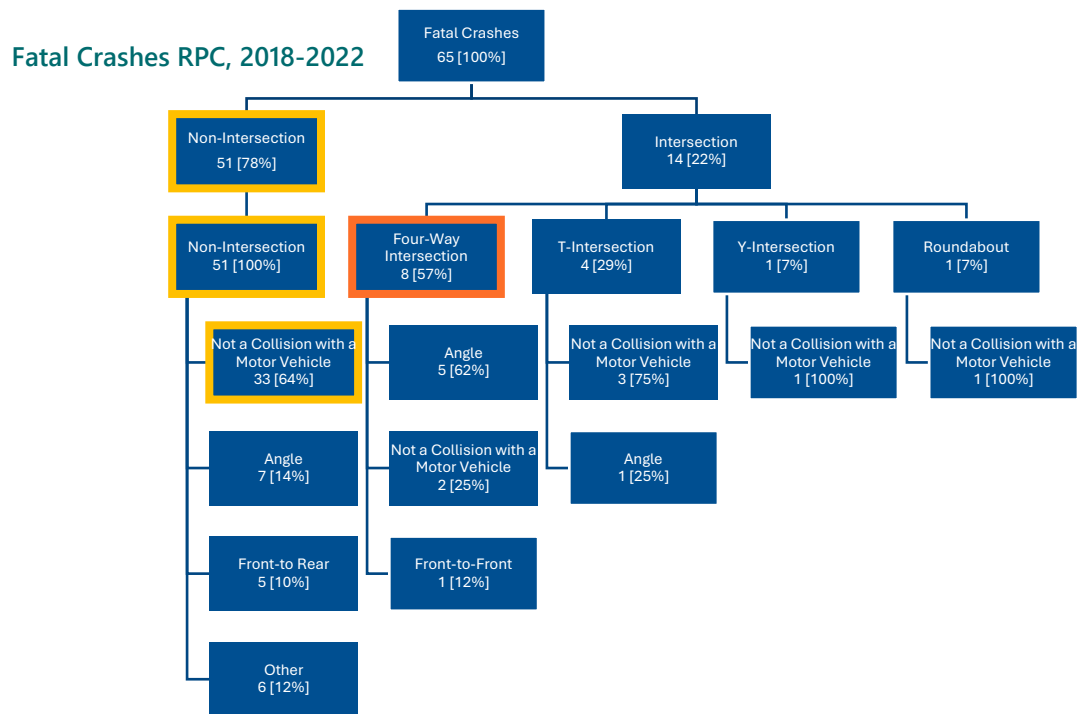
Fatal Crashes RPC, 2018-2022

Fatal Crashes
65 [100%]

Non-Intersection
51 [78%]

Intersection
14 [22%]

Non-Intersection
51 [100%]

Four-Way Intersection
8 [57%]

T-Intersection
4 [29%]

Y-Intersection
1 [7%]

Roundabout
1 [7%]

Not a Collision with a Motor Vehicle
33 [64%]

Angle
7 [14%]

Front-to Rear
5 [10%]

Other
6 [12%]

Angle
5 [62%]

Not a Collision with a Motor Vehicle
2 [25%]

Front-to-Front
1 [12%]

Not a Collision with a Motor Vehicle
3 [75%]

Angle
1 [25%]

Not a Collision with a Motor Vehicle
1 [100%]

Not a Collision with a Motor Vehicle
1 [100%]